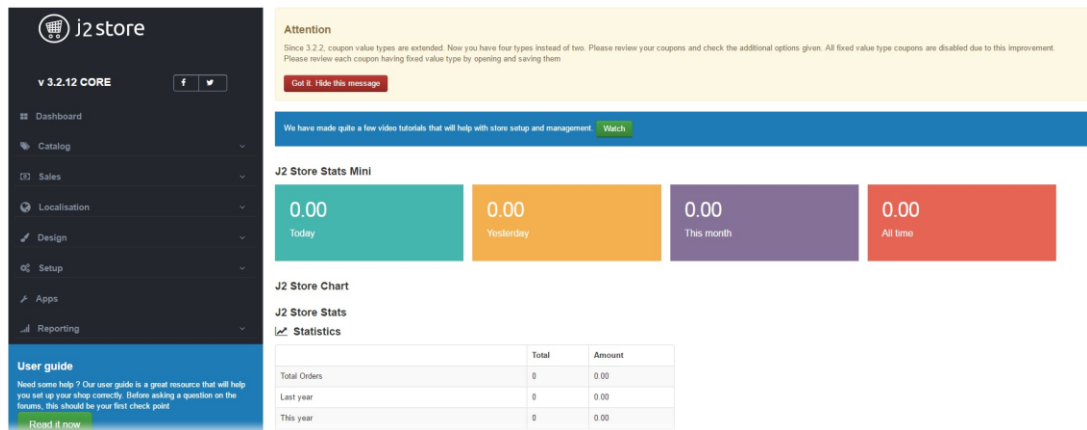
j2store

v 3.2.12 CORE

f

Dashboard

Catalog

Sales

Localisation

Design

Setup

Apps

Reporting

User guide

Need some help ? Our user guide is a great resource that will help you set up your shop correctly. Before asking a question on the forums, this should be your first check point

Read it now

Attention

Since 3.2.2, coupon value types are extended. Now you have four types instead of two. Please review your coupons and check the additional options given. All fixed value type coupons are disabled due to this improvement. Please review each coupon having fixed value type by opening and saving them

Got it. Hide this message

We have made quite a few video tutorials that will help with store setup and management. Watch

J2 Store Stats Mini

0.00
Today

0.00
Yesterday

0.00
This month

0.00
All time

J2 Store Chart

J2 Store Stats

Statistics

| | Total | Amount |
|---|---|---|
| Total Orders | 0 | 0.00 |
| Last year | 0 | 0.00 |
| This year | 0 | 0.00 |